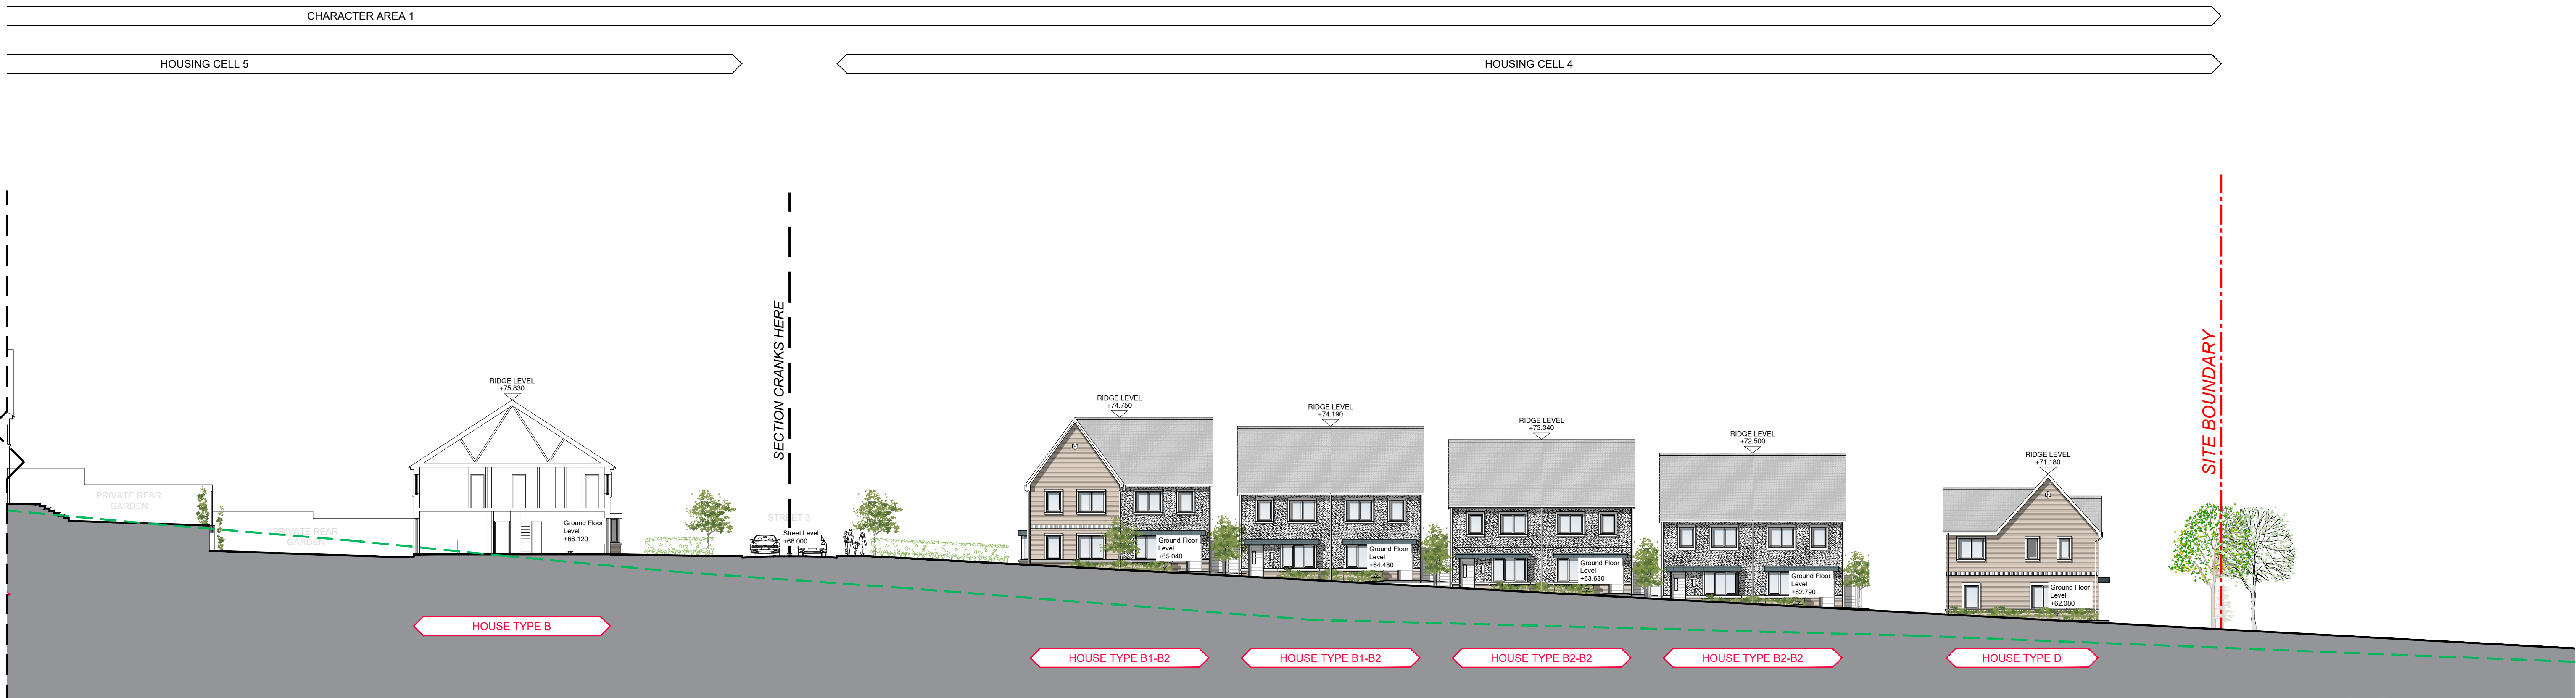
CHARACTER AREA 1

HOUSING CELL 5

HOUSING CELL 4

SECTION CRANKS HERE

SITE BOUNDARY

RIDGE LEVEL
+75.830

PRIVATE REAR GARDEN

PRIVATE REAR GARDEN

Ground Floor Level
+66.120

STREET 3

Street Level
+66.000

RIDGE LEVEL
+74.750

Ground Floor Level
+65.040

RIDGE LEVEL
+74.190

Ground Floor Level
+64.480

RIDGE LEVEL
+73.340

Ground Floor Level
+63.630

RIDGE LEVEL
+72.500

Ground Floor Level
+62.790

RIDGE LEVEL
+71.180

Ground Floor Level
+62.080

HOUSE TYPE B

HOUSE TYPE B1-B2

HOUSE TYPE B1-B2

HOUSE TYPE B2-B2

HOUSE TYPE B2-B2

HOUSE TYPE D